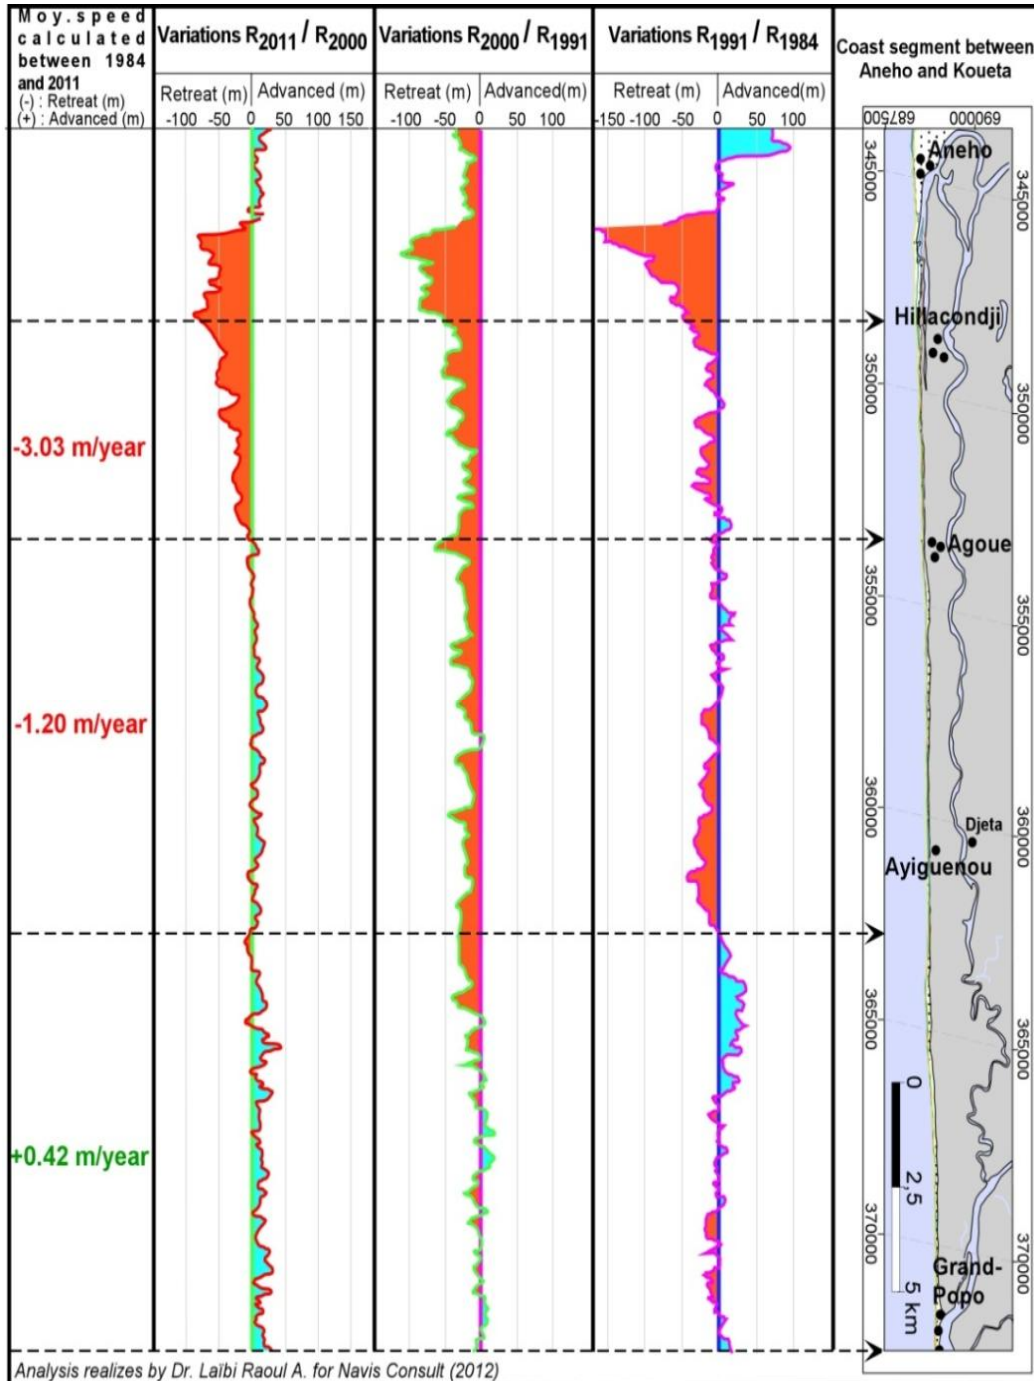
Moy. speed calculated between 1984 and 2011
(-) : Retreat (m)
(+) : Advanced (m)

| Variations $R_{2011}$ / $R_{2000}$ | Variations $R_{2000}$ / $R_{1991}$ | Variations $R_{1991}$ / $R_{1984}$ |
|---|---|---|
| Retreat (m) \| Advanced (m) | Retreat (m) \| Advanced(m) | Retreat (m) \| Advanced(m) |
| -100 -50 0 50 100 150 | -100 -50 0 50 100 | -150 -100 -50 0 50 100 |

-3.03 m/year

-1.20 m/year

+0.42 m/year

Coast segment between Aneho and Koueta

687500 690000

345000 345000

Aneho

Hillacondji

350000 350000

Agoue

355000 355000

360000 360000

Djeta

Ayiguenou

365000 365000

0 2,5 5 km

370000 370000

Grand-Popo

Analysis realizes by Dr. Laïbi Raoul A. for Navis Consult (2012)